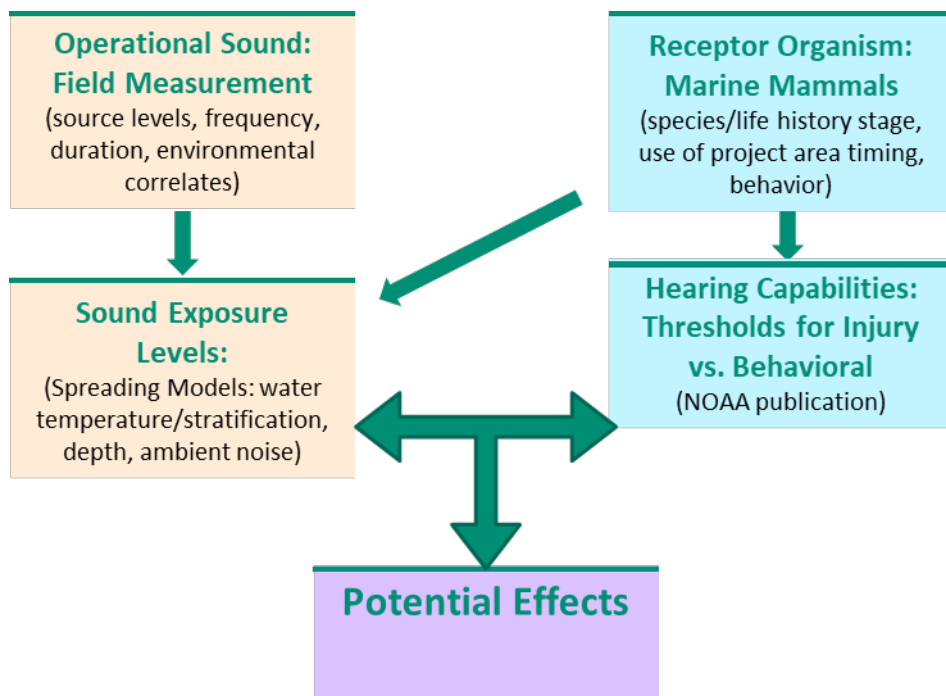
Operational Sound: Field Measurement
(source levels, frequency, duration, environmental correlates)

Receptor Organism: Marine Mammals
(species/life history stage, use of project area timing, behavior)

Sound Exposure Levels:
(Spreading Models: water temperature/stratification, depth, ambient noise)

Hearing Capabilities: Thresholds for Injury vs. Behavioral
(NOAA publication)

Potential Effects